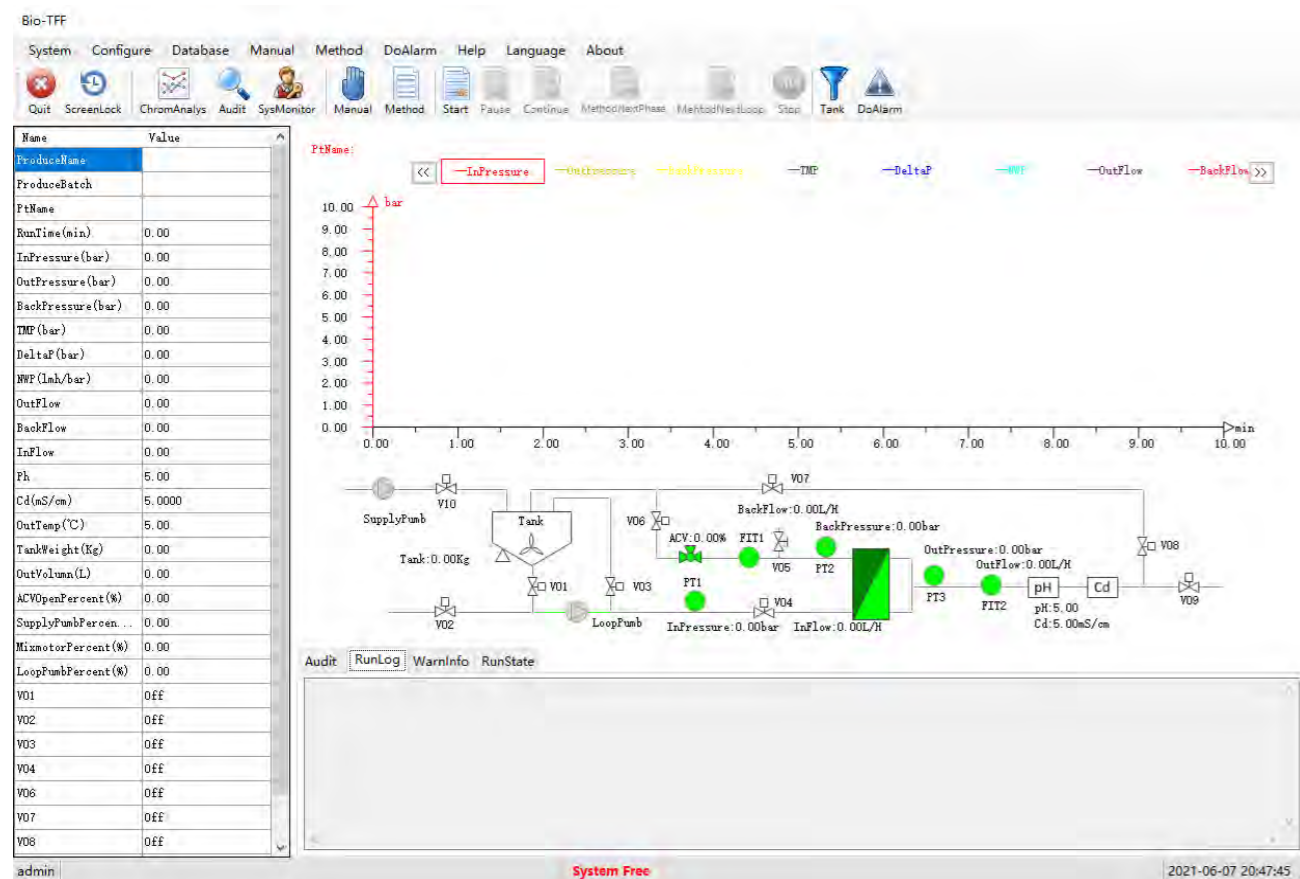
Bio-TFF

System Configure Database Manual Method DoAlarm Help Language About

Quit ScreenLock ChromAnalys Audit SysMonitor Manual Method Start Pause Continue MethodNextPhase MethodNextLoop Stop Tank DoAlarm

| Name | Value |
|---|---|
| ProduceName | |
| ProduceBatch | |
| PtName | |
| RunTime(min) | 0.00 |
| InPressure(bar) | 0.00 |
| OutPressure(bar) | 0.00 |
| BackPressure(bar) | 0.00 |
| TMP(bar) | 0.00 |
| DeltaP(bar) | 0.00 |
| NWP(lmh/bar) | 0.00 |
| OutFlow | 0.00 |
| BackFlow | 0.00 |
| InFlow | 0.00 |
| Ph | 5.00 |
| Cd(mS/cm) | 5.0000 |
| OutTemp(℃) | 5.00 |
| TankWeight(Kg) | 0.00 |
| OutVolumn(L) | 0.00 |
| ACVOpenPercent(%) | 0.00 |
| SupplyPumbPercen... | 0.00 |
| MixmotorPercent(%) | 0.00 |
| LoopPumbPercent(%) | 0.00 |
| V01 | Off |
| V02 | Off |
| V03 | Off |
| V04 | Off |
| V06 | Off |
| V07 | Off |
| V08 | Off |

PtName:

<< InPressure OutPressure BackPressure TMP DeltaP NWP OutFlow BackFlow >>

bar
10.00 9.00 8.00 7.00 6.00 5.00 4.00 3.00 2.00 1.00 0.00
0.00 1.00 2.00 3.00 4.00 5.00 6.00 7.00 8.00 9.00 10.00 min

SupplyPumb V10 V07 BackFlow:0.00L/H Tank V06 BackPressure:0.00bar ACV:0.00% FIT1 Tank:0.00Kg V05 PT2 OutPressure:0.00bar OutFlow:0.00L/H V08 V01 V03 PT1 PT3 FIT2 pH Cd V02 LoopPumb V04 InPressure:0.00bar InFlow:0.00L/H pH:5.00 Cd:5.00mS/cm V09

Audit RunLog WarnInfo RunState

admin System Free 2021-06-07 20:47:45